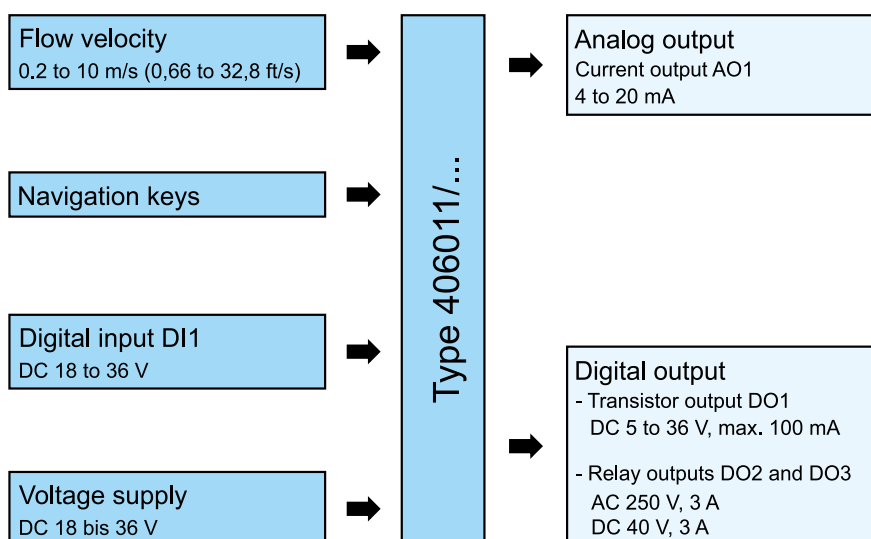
Flow velocity
0.2 to 10 m/s (0,66 to 32,8 ft/s)

Navigation keys

Digital input DI1
DC 18 to 36 V

Voltage supply
DC 18 bis 36 V

Type 406011/...

Analog output
Current output AO1
4 to 20 mA

Digital output
- Transistor output DO1
DC 5 to 36 V, max. 100 mA

- Relay outputs DO2 and DO3
AC 250 V, 3 A
DC 40 V, 3 A